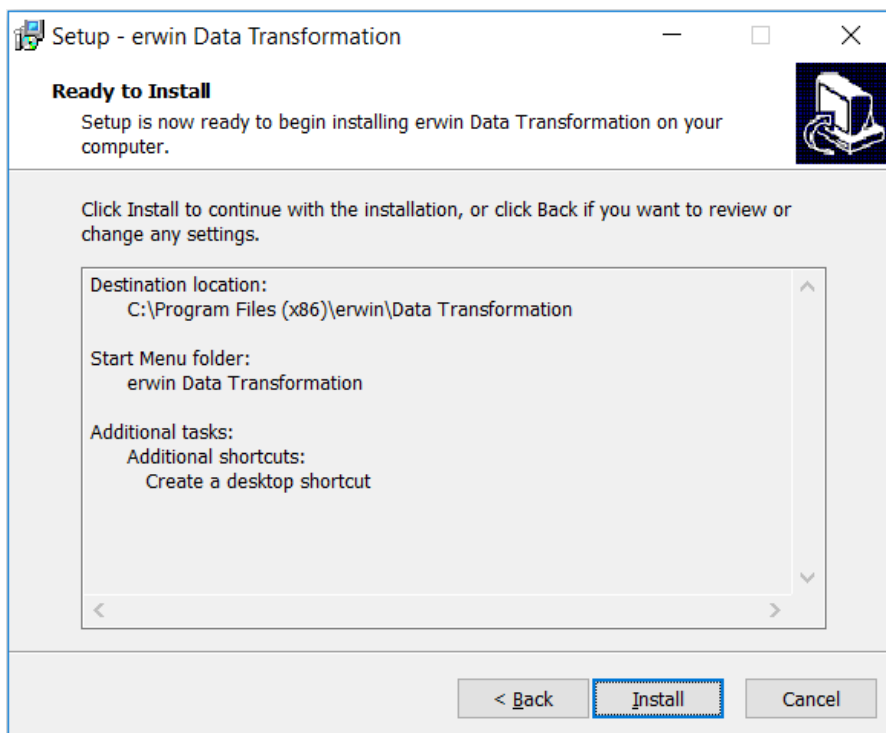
Setup - erwin Data Transformation

Ready to Install

Setup is now ready to begin installing erwin Data Transformation on your computer.

Click Install to continue with the installation, or click Back if you want to review or change any settings.

Destination location:
C:\Program Files (x86)\erwin\Data Transformation

Start Menu folder:
erwin Data Transformation

Additional tasks:
Additional shortcuts:
Create a desktop shortcut

< Back

Install

Cancel